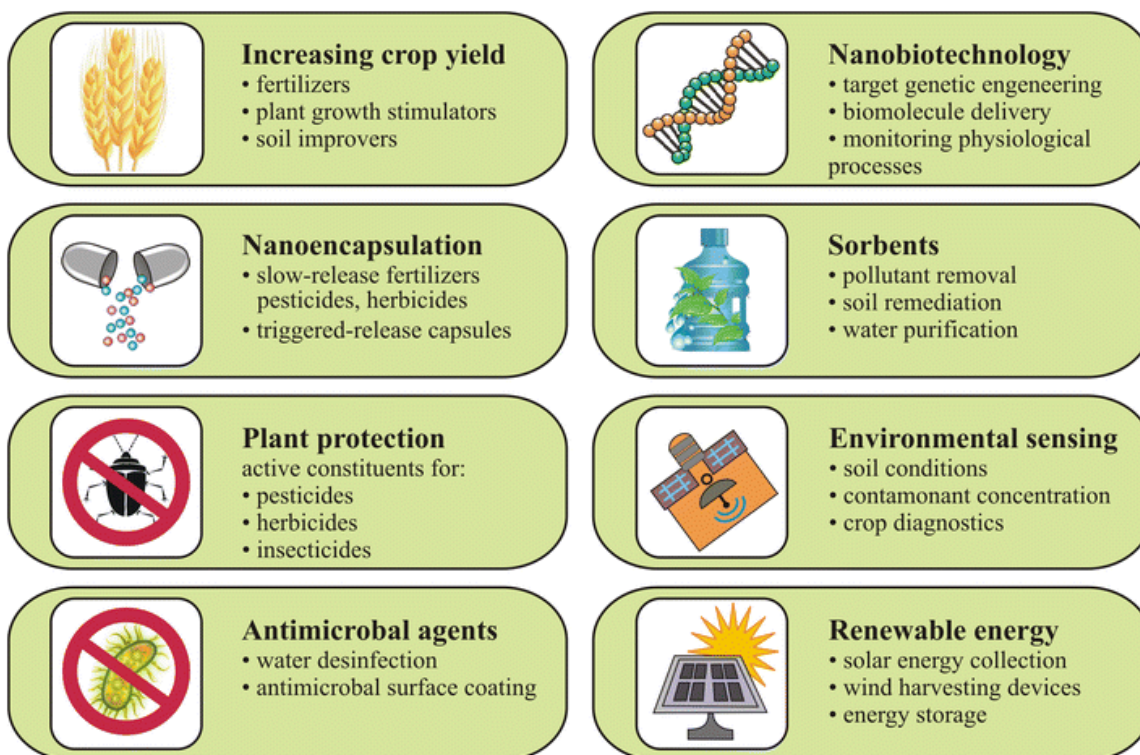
**Increasing crop yield**
• fertilizers
• plant growth stimulators
• soil improvers

**Nanoencapsulation**
• slow-release fertilizers pesticides, herbicides
• triggered-release capsules

**Plant protection**
active constituents for:
• pesticides
• herbicides
• insecticides

**Antimicrobal agents**
• water desinfection
• antimicrobal surface coating

**Nanobiotechnology**
• target genetic engeneering
• biomolecule delivery
• monitoring physiological processes

**Sorbents**
• pollutant removal
• soil remediation
• water purification

**Environmental sensing**
• soil conditions
• contamonant concentration
• crop diagnostics

**Renewable energy**
• solar energy collection
• wind harvesting devices
• energy storage